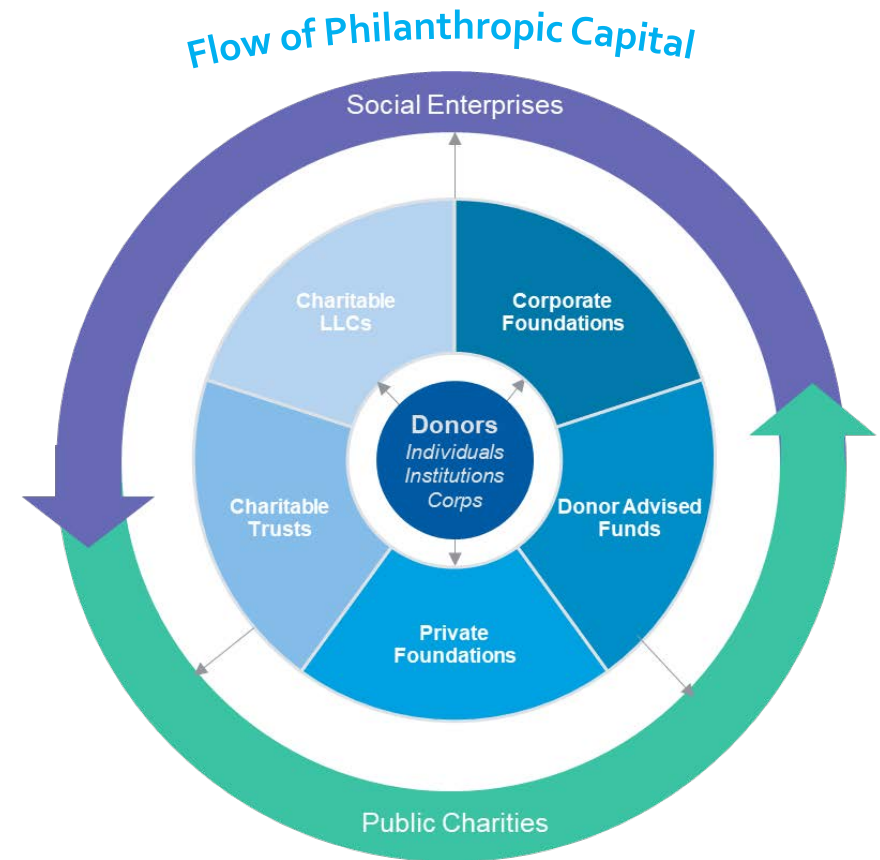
Flow of Philanthropic Capital

Social Enterprises

Charitable LLCs

Corporate Foundations

Donors
Individuals
Institutions
Corps

Charitable Trusts

Donor Advised Funds

Private Foundations

Public Charities